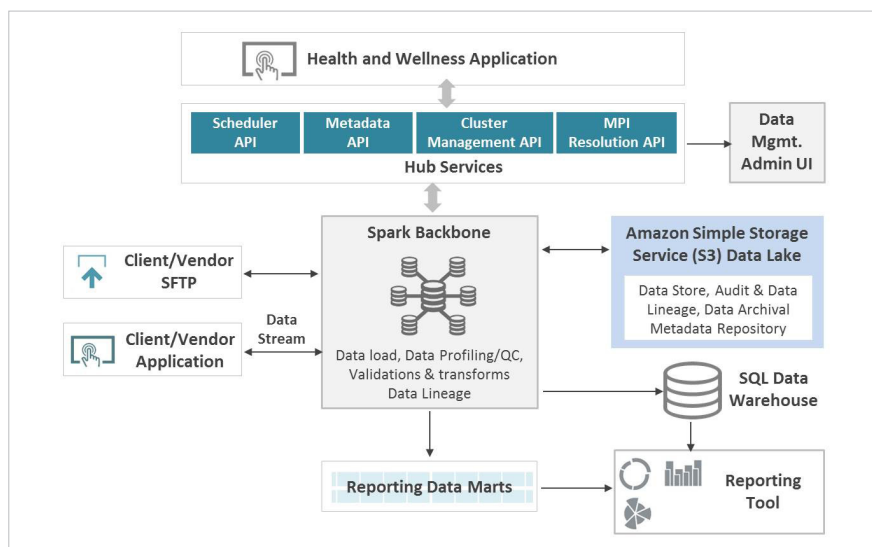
Health and Wellness Application

Scheduler API

Metadata API

Cluster Management API

MPI Resolution API

Hub Services

Data Mgmt. Admin UI

Spark Backbone

Data load, Data Profiling/QC, Validations & transforms Data Lineage

Amazon Simple Storage Service (S3) Data Lake

Data Store, Audit & Data Lineage, Data Archival Metadata Repository

Client/Vendor SFTP

Data Stream

Client/Vendor Application

SQL Data Warehouse

Reporting Data Marts

Reporting Tool